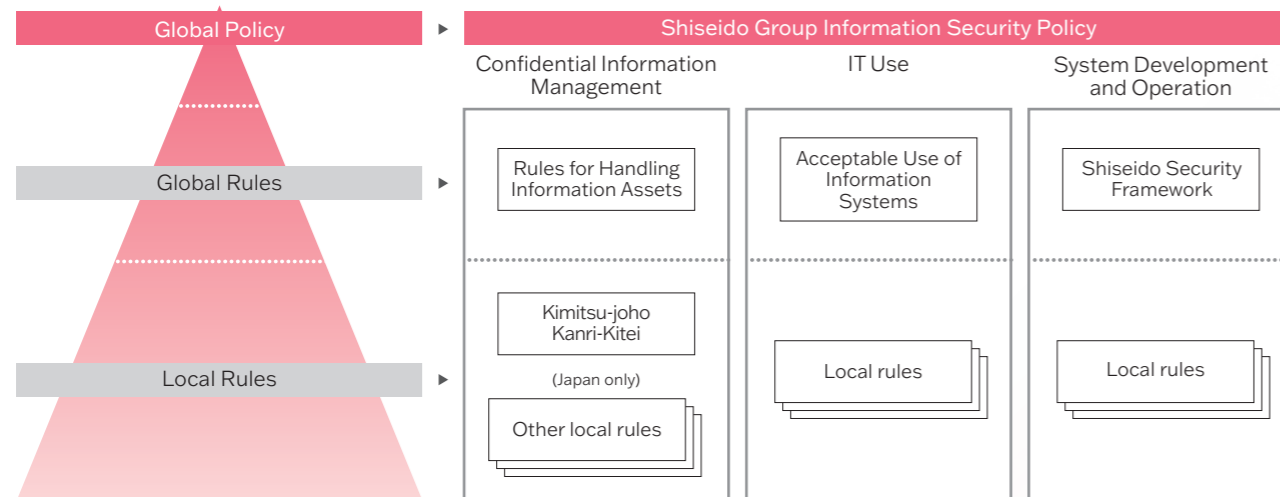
Global Policy

Global Rules

Local Rules

Shiseido Group Information Security Policy

Confidential Information Management

Rules for Handling Information Assets

Kimitsu-joho Kanri-Kitei

(Japan only)

Other local rules

IT Use

Acceptable Use of Information Systems

Local rules

System Development and Operation

Shiseido Security Framework

Local rules